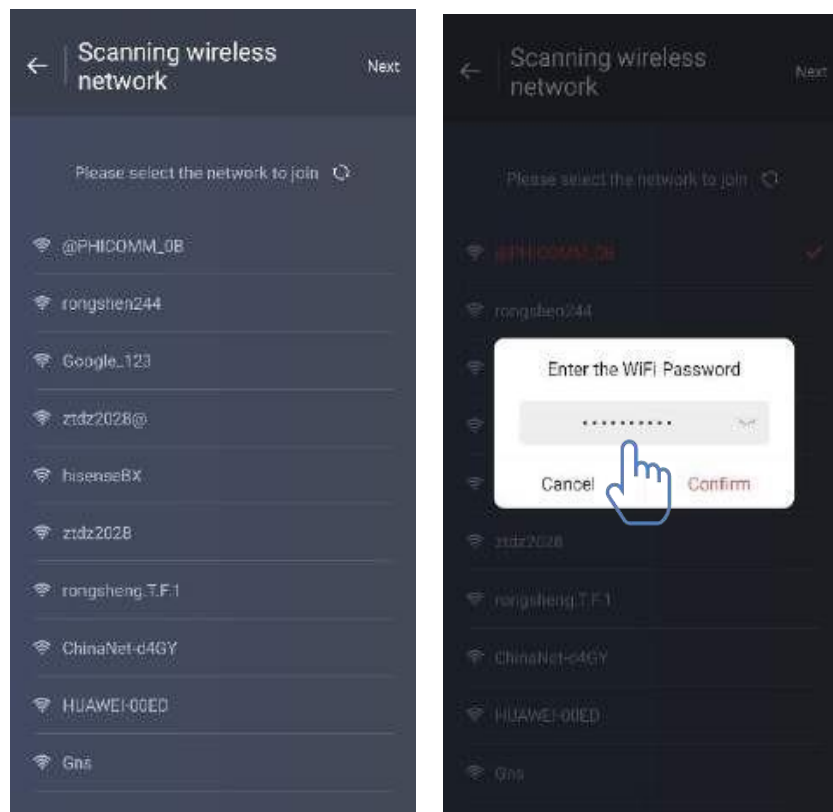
Scanning wireless network

Next

Please select the network to join

@PHICOMM_0B

rongshen244

Google_123

ztdz2028@

hisenseBX

ztdz2028

rongsheng.T.F.1

ChinaNet-d4GY

HUAWEI-00ED

Gns

Scanning wireless network

Next

Please select the network to join

@PHICOMM_0B

rongshen244

Enter the WiFi Password

...........

Cancel

Confirm

ztdz2028

rongsheng.T.F.1

ChinaNet-d4GY

HUAWEI-00ED

Gns